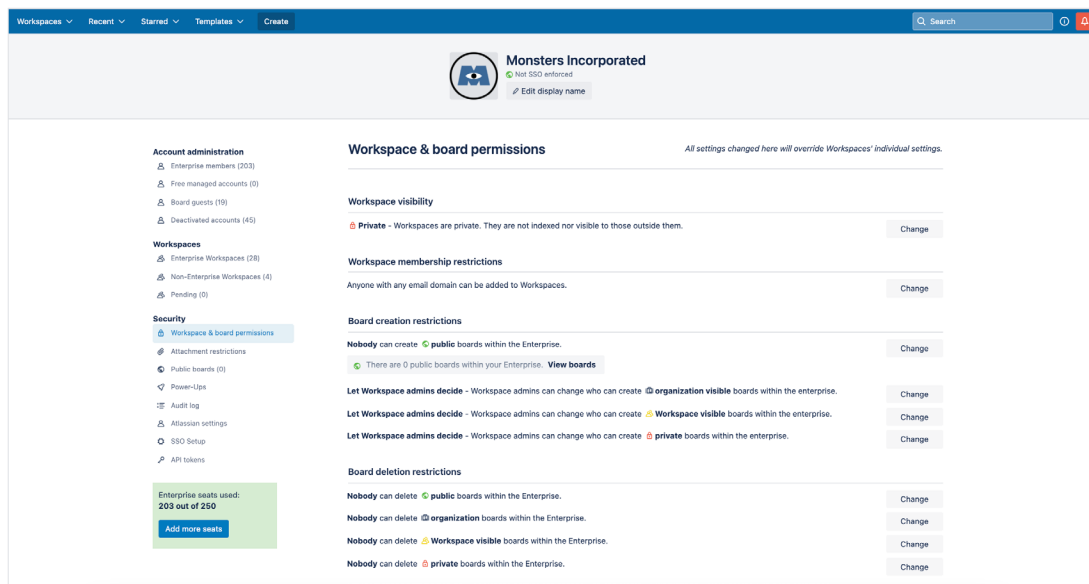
Workspaces Recent Starred Templates Create

Search

Monsters Incorporated
Not SSO enforced
Edit display name

Account administration
Enterprise members (203)
Free managed accounts (0)
Board guests (19)
Deactivated accounts (45)

Workspaces
Enterprise Workspaces (28)
Non-Enterprise Workspaces (4)
Pending (0)

Security
Workspace & board permissions
Attachment restrictions
Public boards (0)
Power-Ups
Audit log
Atlassian settings
SSO Setup
API tokens

Enterprise seats used:
203 out of 250
Add more seats

Workspace & board permissions

All settings changed here will override Workspaces' individual settings.

Workspace visibility

Private - Workspaces are private. They are not indexed nor visible to those outside them.
Change

Workspace membership restrictions

Anyone with any email domain can be added to Workspaces.
Change

Board creation restrictions

Nobody can create public boards within the Enterprise.
Change
There are 0 public boards within your Enterprise. View boards

Let Workspace admins decide - Workspace admins can change who can create organization visible boards within the enterprise.
Change
Let Workspace admins decide - Workspace admins can change who can create Workspace visible boards within the enterprise.
Change
Let Workspace admins decide - Workspace admins can change who can create private boards within the enterprise.
Change

Board deletion restrictions

Nobody can delete public boards within the Enterprise.
Change
Nobody can delete organization boards within the Enterprise.
Change
Nobody can delete Workspace visible boards within the Enterprise.
Change
Nobody can delete private boards within the Enterprise.
Change